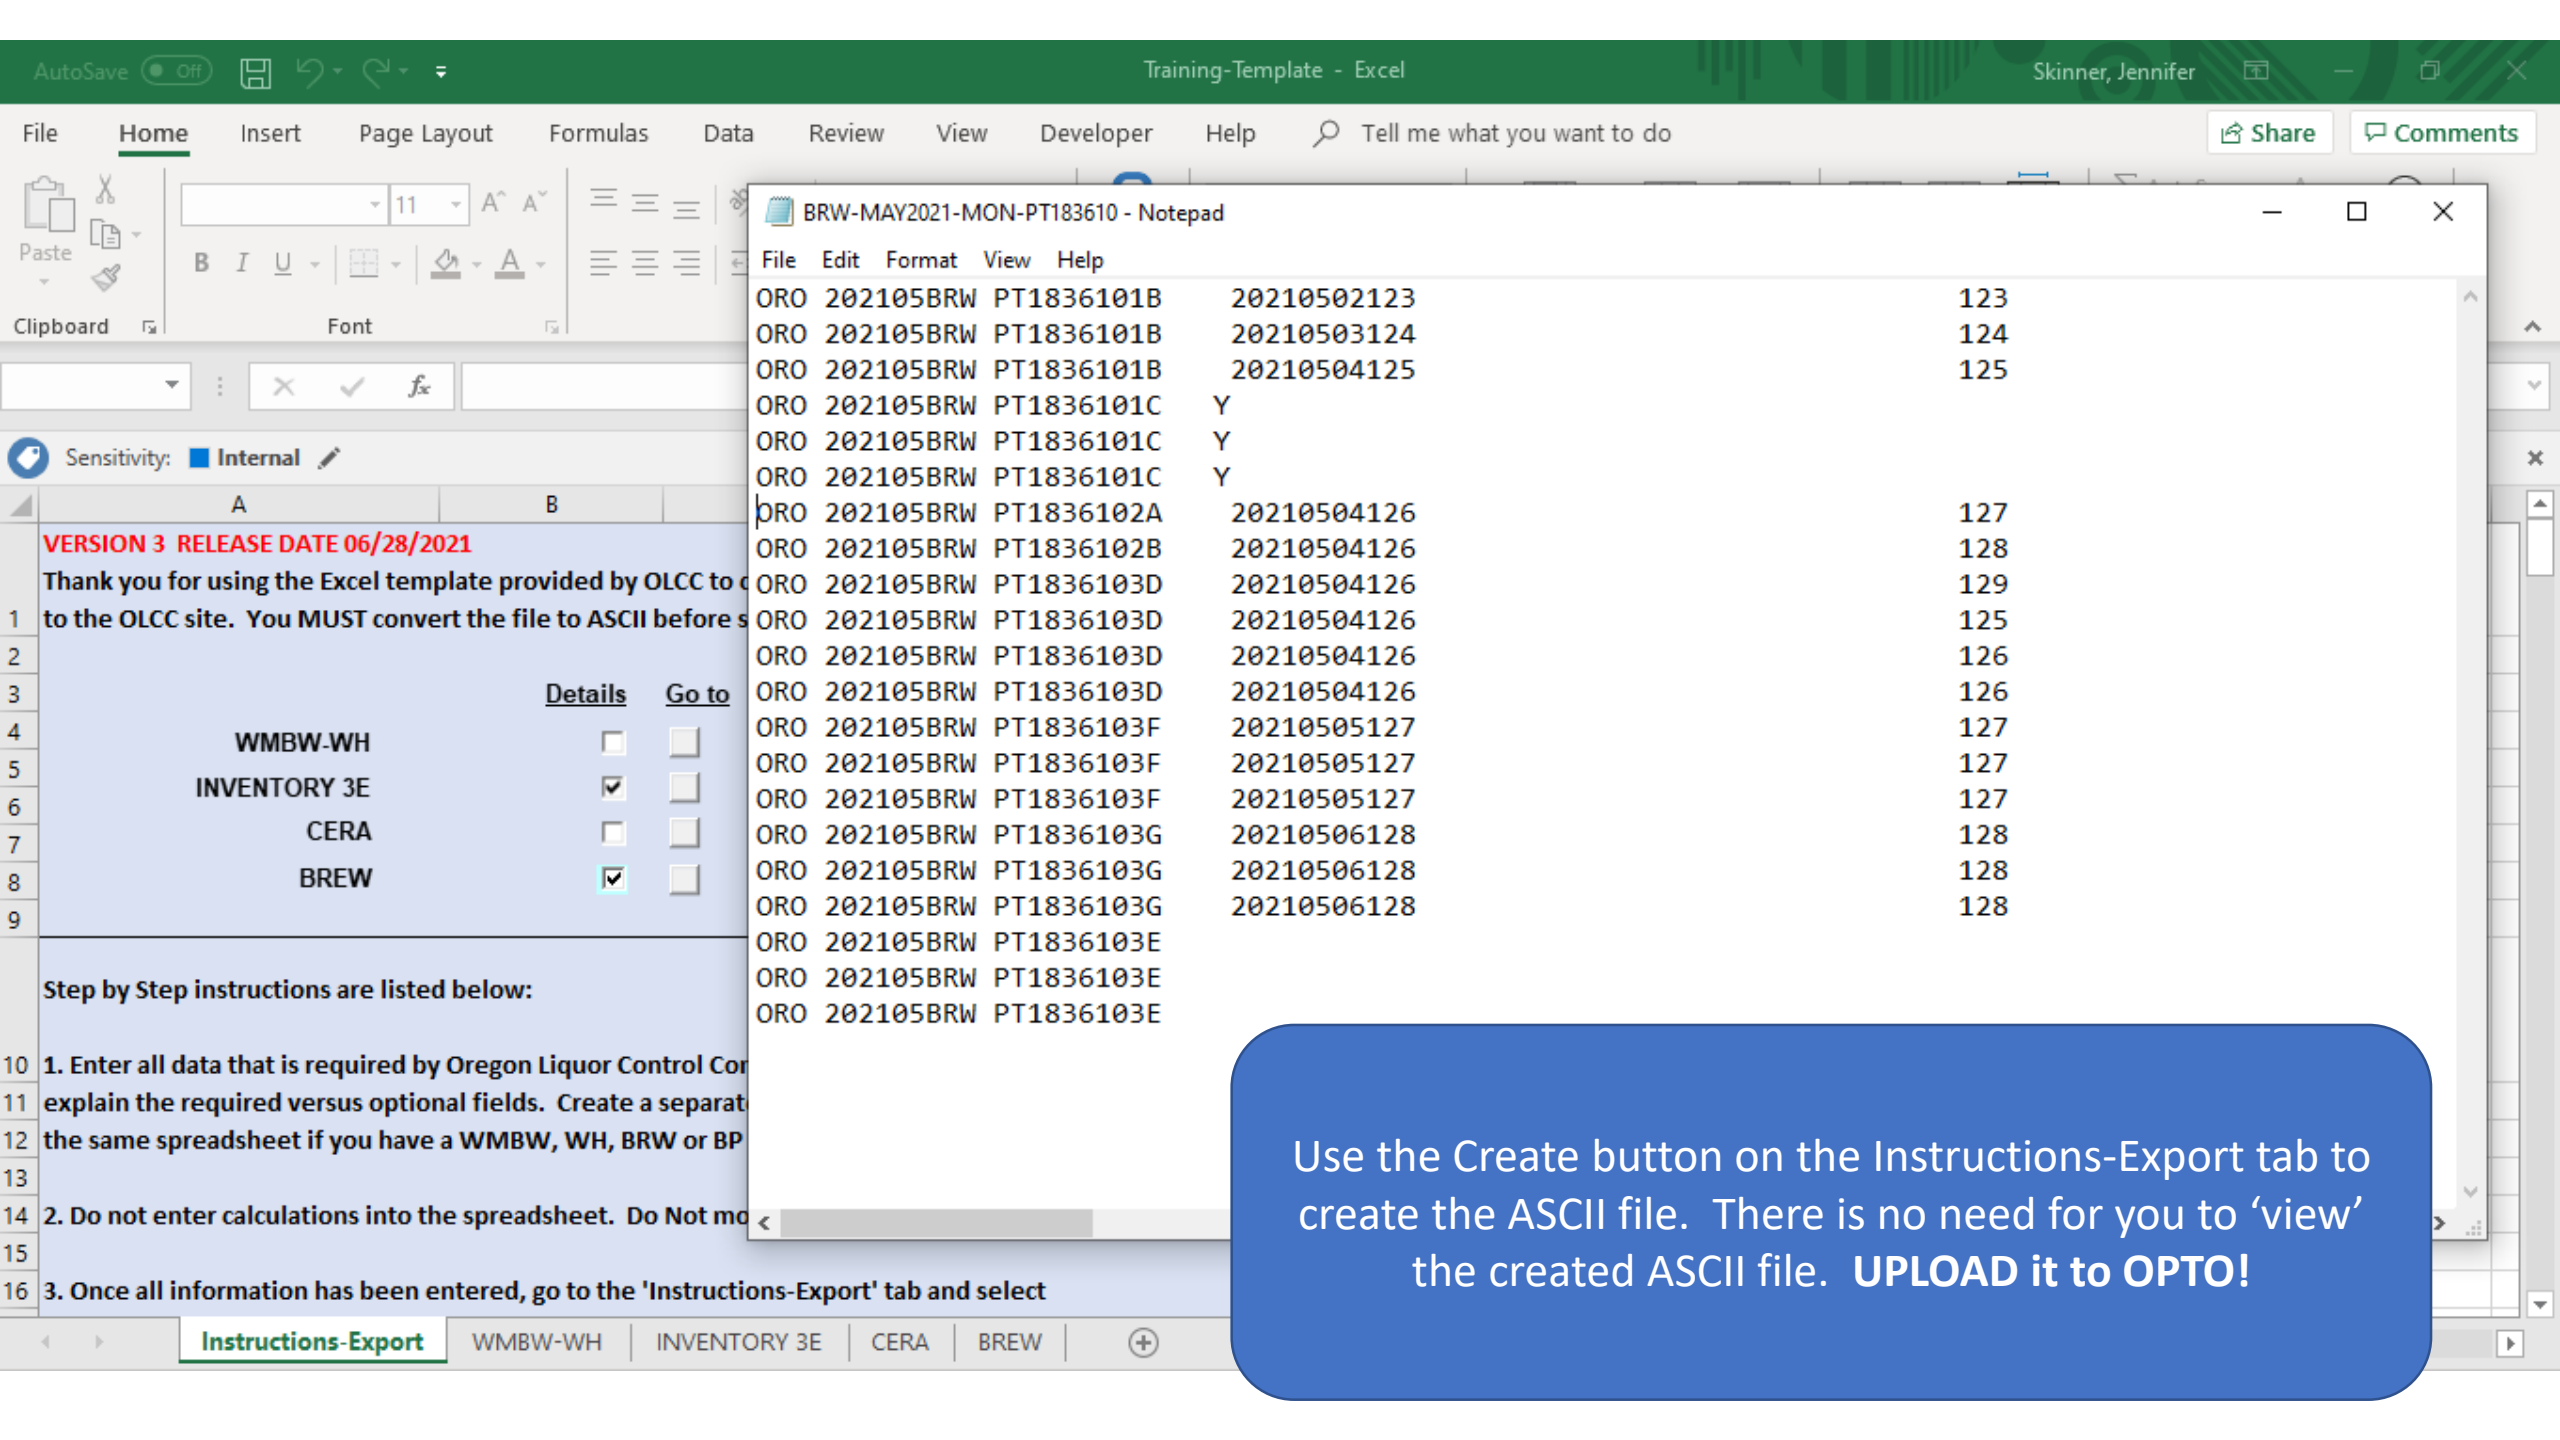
AutoSave Off Training-Template - Excel Skinner, Jennifer

File Home Insert Page Layout Formulas Data Review View Developer Help Tell me what you want to do Share Comments

Paste Clipboard 11 B I U Font

Sensitivity: Internal

A B

VERSION 3 RELEASE DATE 06/28/2021
Thank you for using the Excel template provided by OLCC to c
to the OLCC site. You MUST convert the file to ASCII before s

Details Go to
WMBW-WH
INVENTORY 3E
CERA
BREW

Step by Step instructions are listed below:

1. Enter all data that is required by Oregon Liquor Control Co
explain the required versus optional fields. Create a separat
the same spreadsheet if you have a WMBW, WH, BRW or BP

2. Do not enter calculations into the spreadsheet. Do Not mo

3. Once all information has been entered, go to the 'Instructions-Export' tab and select

Instructions-Export WMBW-WH INVENTORY 3E CERA BREW

BRW-MAY2021-MON-PT183610 - Notepad
File Edit Format View Help
ORO 202105BRW PT1836101B 20210502123 123
ORO 202105BRW PT1836101B 20210503124 124
ORO 202105BRW PT1836101B 20210504125 125
ORO 202105BRW PT1836101C Y
ORO 202105BRW PT1836101C Y
ORO 202105BRW PT1836101C Y
ORO 202105BRW PT1836102A 20210504126 127
ORO 202105BRW PT1836102B 20210504126 128
ORO 202105BRW PT1836103D 20210504126 129
ORO 202105BRW PT1836103D 20210504126 125
ORO 202105BRW PT1836103D 20210504126 126
ORO 202105BRW PT1836103D 20210504126 126
ORO 202105BRW PT1836103F 20210505127 127
ORO 202105BRW PT1836103F 20210505127 127
ORO 202105BRW PT1836103F 20210505127 127
ORO 202105BRW PT1836103G 20210506128 128
ORO 202105BRW PT1836103G 20210506128 128
ORO 202105BRW PT1836103G 20210506128 128
ORO 202105BRW PT1836103E
ORO 202105BRW PT1836103E
ORO 202105BRW PT1836103E

Use the Create button on the Instructions-Export tab to create the ASCII file. There is no need for you to ‘view’ the created ASCII file. **UPLOAD it to OPTO!**